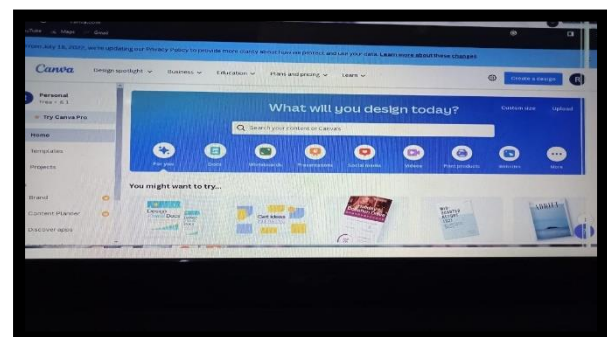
From July 15, 2022, we're updating our Privacy Policy to provide more clarity about how we protect and use your data. Learn more about these changes

Canva Design spotlight ⌄ Business ⌄ Education ⌄ Plans and pricing ⌄ Learn ⌄

Create a design

Personal
Free • 1

Try Canva Pro

Home
Templates
Projects

Brand
Content Planner
Discover apps

What will you design today?

Custom size Upload

Search your content or Canva's

For you Docs Whiteboards Presentations Social media Videos Print products Websites More

You might want to try...

Design Docs

Card ideas